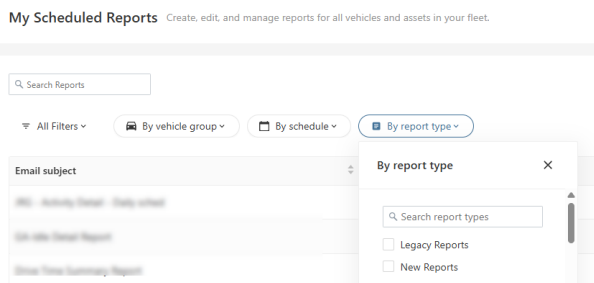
My Scheduled Reports Create, edit, and manage reports for all vehicles and assets in your fleet.

Search Reports

All Filters

By vehicle group

By schedule

By report type

Email subject

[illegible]

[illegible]

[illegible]

By report type

Search report types

Legacy Reports

New Reports